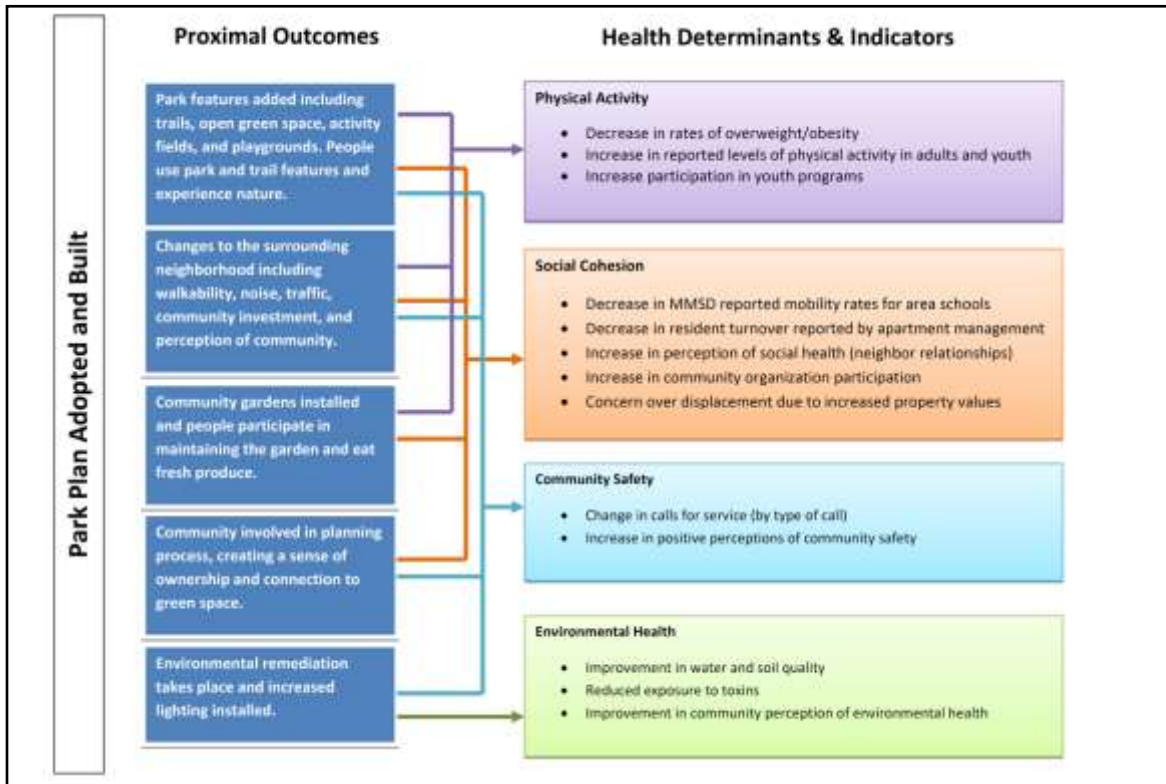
Park Plan Adopted and Built

Proximal Outcomes

Park features added including trails, open green space, activity fields, and playgrounds. People use park and trail features and experience nature.

Changes to the surrounding neighborhood including walkability, noise, traffic, community investment, and perception of community.

Community gardens installed and people participate in maintaining the garden and eat fresh produce.

Community involved in planning process, creating a sense of ownership and connection to green space.

Environmental remediation takes place and increased lighting installed.

Health Determinants & Indicators

Physical Activity

- Decrease in rates of overweight/obesity
- Increase in reported levels of physical activity in adults and youth
- Increase participation in youth programs

Social Cohesion

- Decrease in MMSD reported mobility rates for area schools
- Decrease in resident turnover reported by apartment management
- Increase in perception of social health (neighbor relationships)
- Increase in community organization participation
- Concern over displacement due to increased property values

Community Safety

- Change in calls for service (by type of call)
- Increase in positive perceptions of community safety

Environmental Health

- Improvement in water and soil quality
- Reduced exposure to toxins
- Improvement in community perception of environmental health